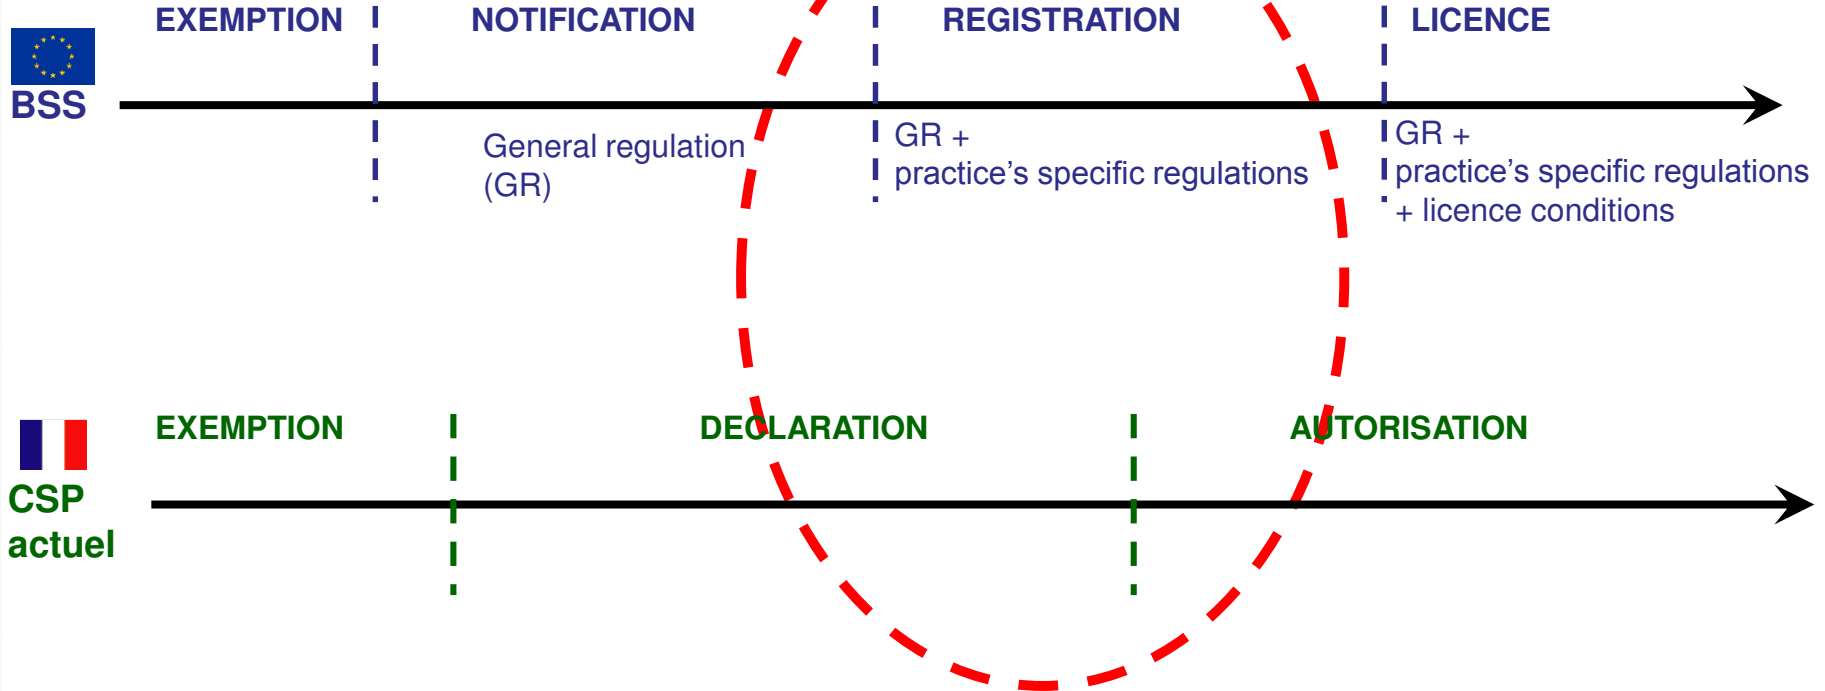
BSS

EXEMPTION

NOTIFICATION

REGISTRATION

LICENCE

General regulation (GR)

GR + practice's specific regulations

GR + practice's specific regulations + licence conditions

CSP actuel

EXEMPTION

DECLARATION

AUTORISATION